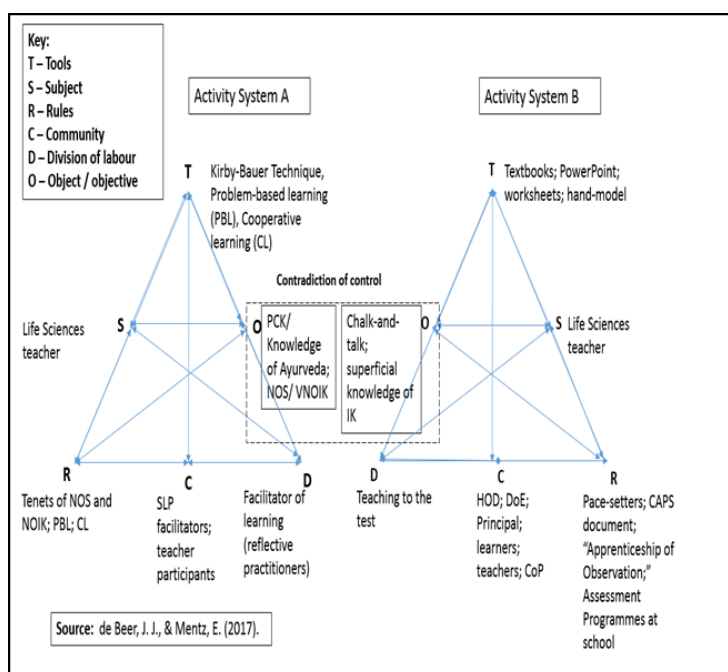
Key:
T – Tools
S – Subject
R – Rules
C – Community
D – Division of labour
O – Object / objective

Activity System A

Activity System B

T Kirby-Bauer Technique, Problem-based learning (PBL), Cooperative learning (CL)

T Textbooks; PowerPoint; worksheets; hand-model

Contradiction of control

Life Sciences teacher S

O PCK/ Knowledge of Ayurveda; NOS/ VNOIK

Chalk-and-talk; superficial knowledge of IK O

S Life Sciences teacher

R Tenets of NOS and NOIK; PBL; CL

C SLP facilitators; teacher participants

D Facilitator of learning (reflective practitioners)

D Teaching to the test

C HOD; DoE; Principal; learners; teachers; CoP

R Pace-setters; CAPS document; "Apprenticeship of Observation;" Assessment Programmes at school

Source: de Beer, J. J., & Mentz, E. (2017).